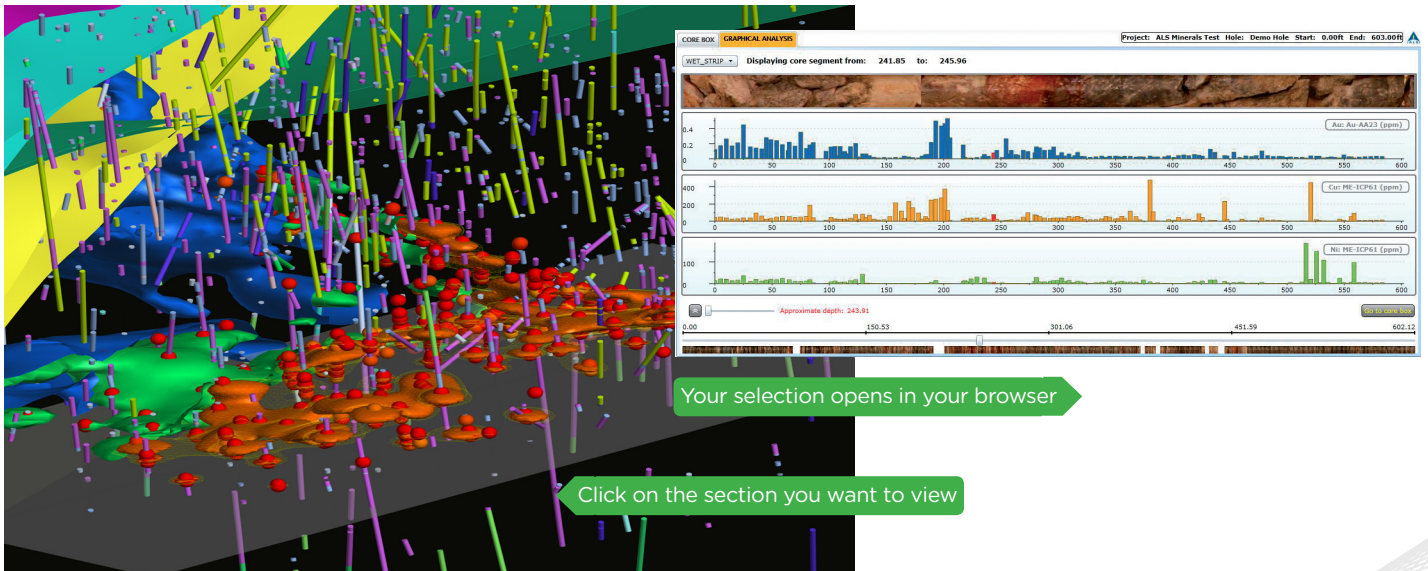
CORE BOX GRAPHICAL ANALYSIS

Project: ALS Minerals Test Hole: Demo Hole Start: 0.00ft End: 603.00ft

WET_STRIP Displaying core segment from: 241.85 to: 245.96

Au: Au-AA23 (ppm)

0.4
0.2
0

0 50 100 150 200 250 300 350 400 450 500 550 600

Cu: ME-ICP61 (ppm)

400
200
0

0 50 100 150 200 250 300 350 400 450 500 550 600

Ni: ME-ICP61 (ppm)

100
0

0 50 100 150 200 250 300 350 400 450 500 550 600

Approximate depth: 243.91

Go to core box

0.00 150.53 301.06 451.59 602.12

Your selection opens in your browser

Click on the section you want to view